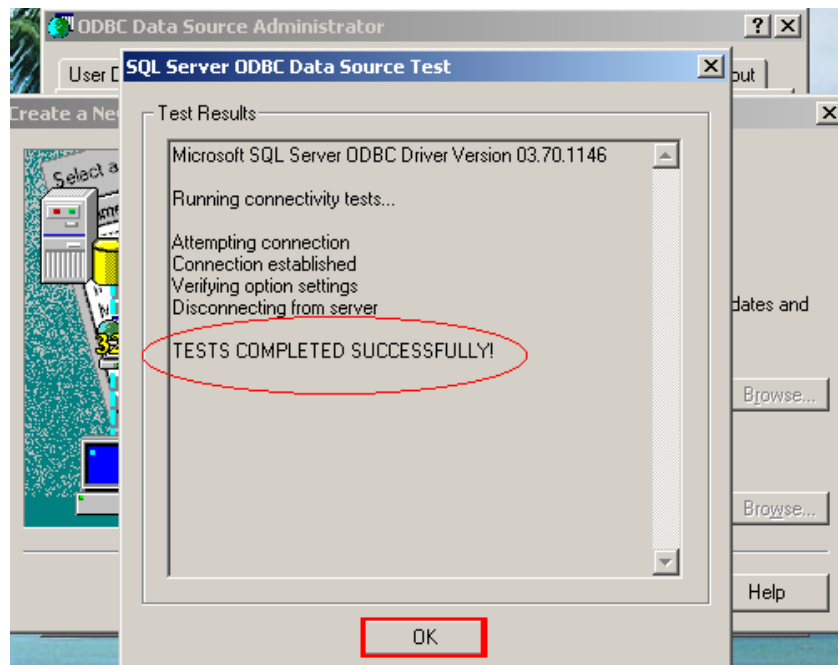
ODBC Data Source Administrator

? X

User D

out

Create a Ne

X

Select a

32

SQL Server ODBC Data Source Test

X

Test Results

Microsoft SQL Server ODBC Driver Version 03.70.1146

Running connectivity tests...

Attempting connection
Connection established
Verifying option settings
Disconnecting from server

TESTS COMPLETED SUCCESSFULLY!

OK

dates and

Browse...

Browse...

Help